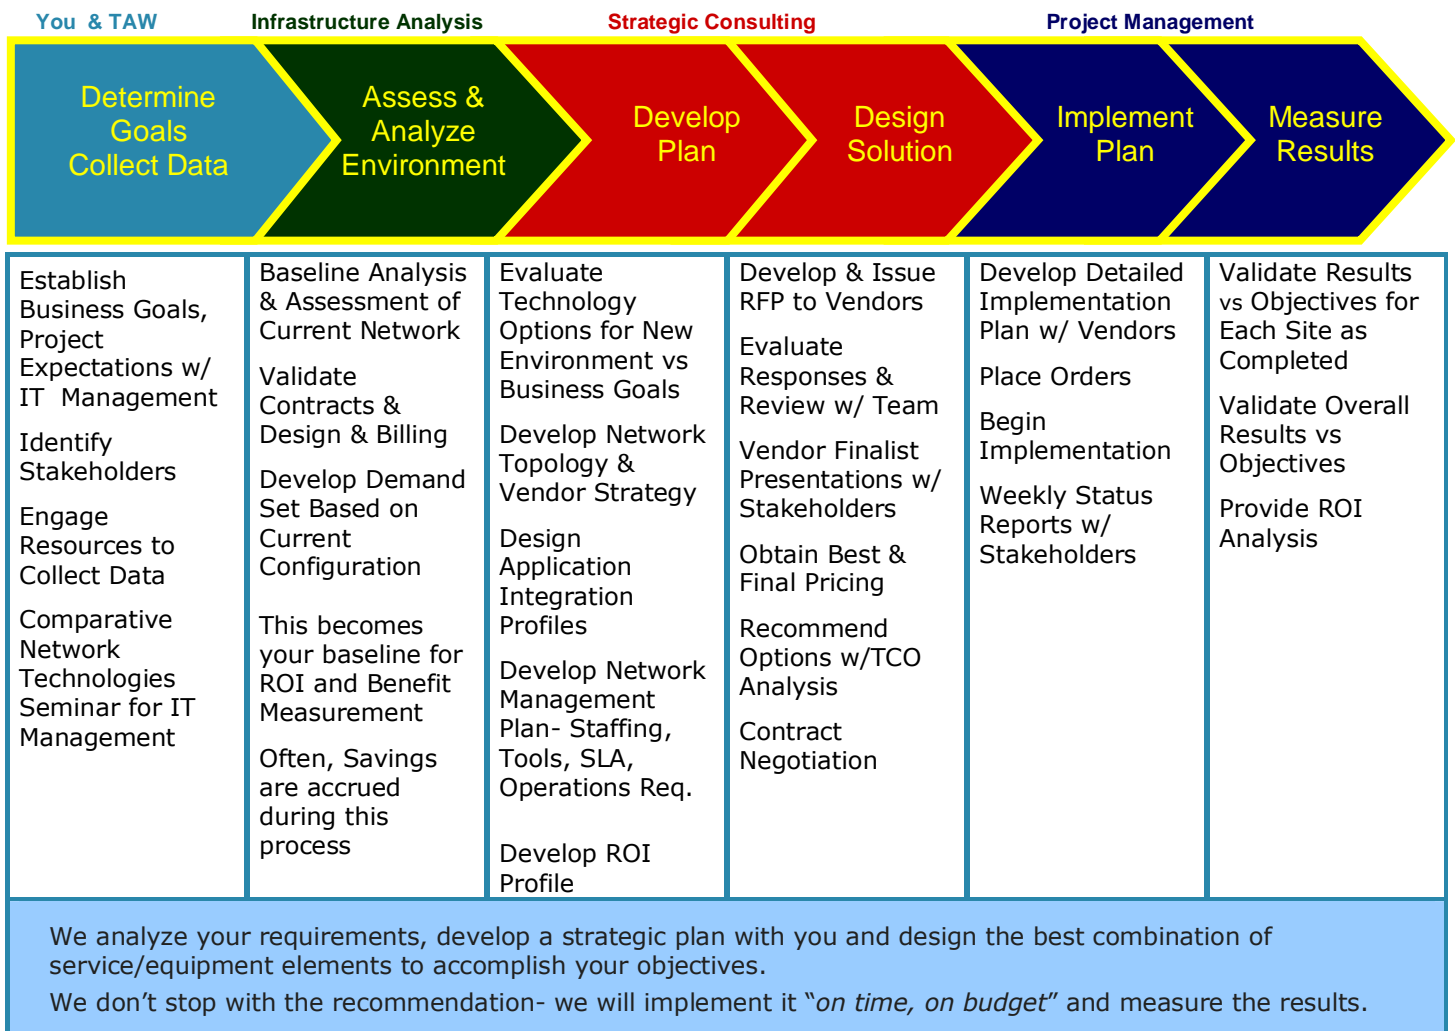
You & TAW

Infrastructure Analysis

Strategic Consulting

Project Management

Determine Goals Collect Data

Assess & Analyze Environment

Develop Plan

Design Solution

Implement Plan

Measure Results

| | | | | | |
|---|---|---|---|---|---|
| Establish Business Goals, Project Expectations w/ IT Management<br><br>Identify Stakeholders<br><br>Engage Resources to Collect Data<br><br>Comparative Network Technologies Seminar for IT Management | Baseline Analysis & Assessment of Current Network<br><br>Validate Contracts & Design & Billing<br><br>Develop Demand Set Based on Current Configuration<br><br>This becomes your baseline for ROI and Benefit Measurement<br><br>Often, Savings are accrued during this process | Evaluate Technology Options for New Environment vs Business Goals<br><br>Develop Network Topology & Vendor Strategy<br><br>Design Application Integration Profiles<br><br>Develop Network Management Plan- Staffing, Tools, SLA, Operations Req.<br><br>Develop ROI Profile | Develop & Issue RFP to Vendors<br><br>Evaluate Responses & Review w/ Team<br><br>Vendor Finalist Presentations w/ Stakeholders<br><br>Obtain Best & Final Pricing<br><br>Recommend Options w/TCO Analysis<br><br>Contract Negotiation | Develop Detailed Implementation Plan w/ Vendors<br><br>Place Orders<br><br>Begin Implementation<br><br>Weekly Status Reports w/ Stakeholders | Validate Results vs Objectives for Each Site as Completed<br><br>Validate Overall Results vs Objectives<br><br>Provide ROI Analysis |

We analyze your requirements, develop a strategic plan with you and design the best combination of service/equipment elements to accomplish your objectives.

We don’t stop with the recommendation- we will implement it “on time, on budget” and measure the results.